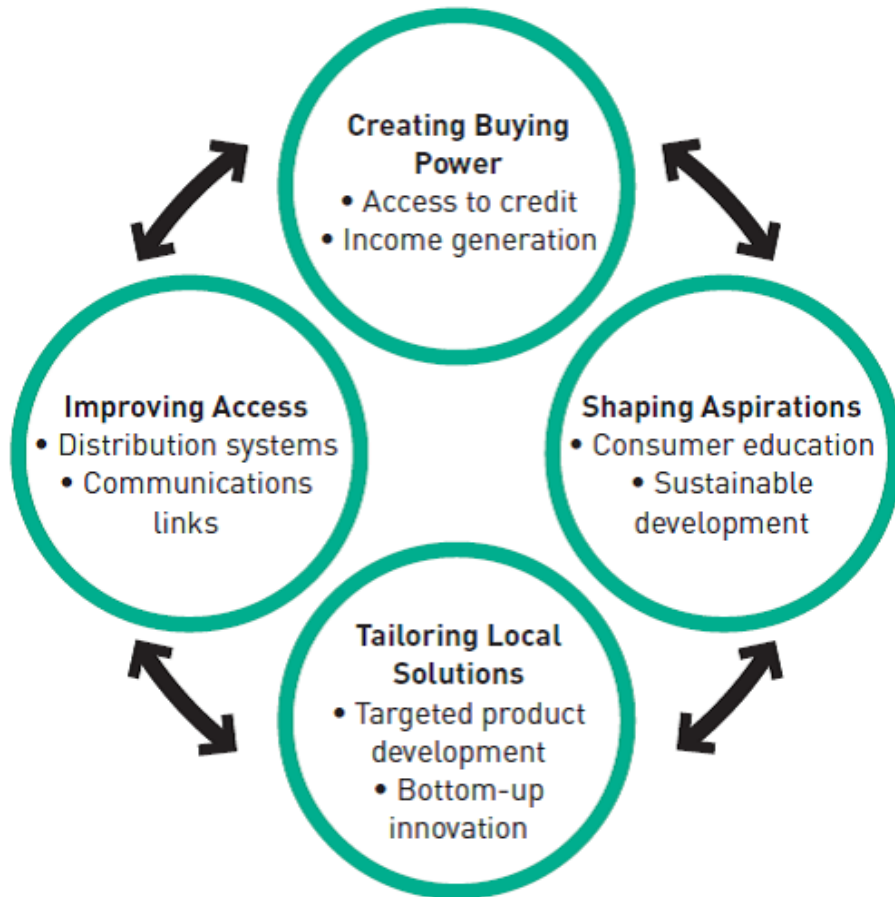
Creating Buying Power
• Access to credit
• Income generation

Improving Access
• Distribution systems
• Communications links

Shaping Aspirations
• Consumer education
• Sustainable development

Tailoring Local Solutions
• Targeted product development
• Bottom-up innovation